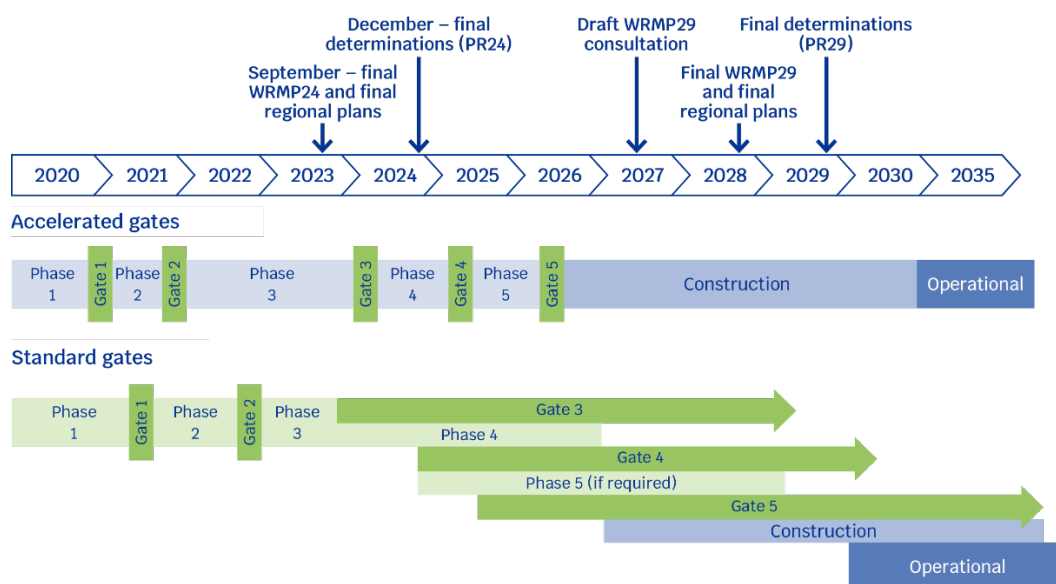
December – final determinations (PR24)

Draft WRMP29 consultation

Final determinations (PR29)

September – final WRMP24 and final regional plans

Final WRMP29 and final regional plans

2020 2021 2022 2023 2024 2025 2026 2027 2028 2029 2030 2035

Accelerated gates

Phase 1 | Gate 1 | Phase 2 | Gate 2 | Phase 3 | Gate 3 | Phase 4 | Gate 4 | Phase 5 | Gate 5 | Construction | Operational

Standard gates

Phase 1 | Gate 1 | Phase 2 | Gate 2 | Phase 3

Gate 3

Phase 4

Gate 4

Phase 5 (if required)

Gate 5

Construction

Operational